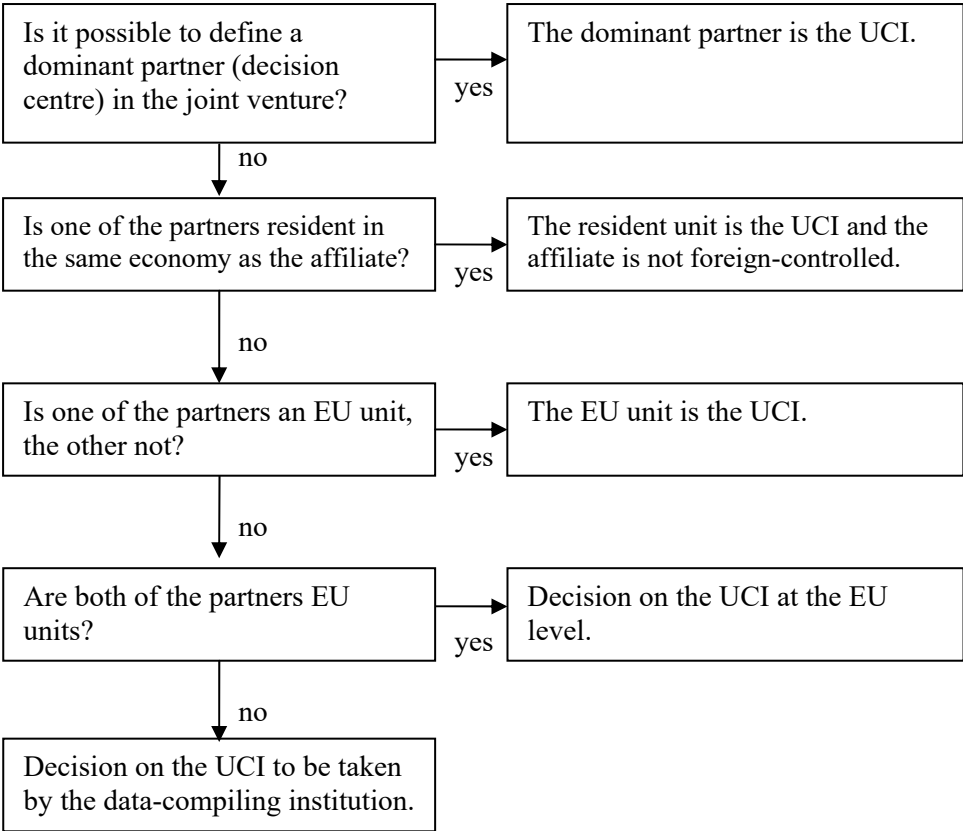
Is it possible to define a dominant partner (decision centre) in the joint venture?

yes

The dominant partner is the UCI.

no

Is one of the partners resident in the same economy as the affiliate?

yes

The resident unit is the UCI and the affiliate is not foreign-controlled.

no

Is one of the partners an EU unit, the other not?

yes

The EU unit is the UCI.

no

Are both of the partners EU units?

yes

Decision on the UCI at the EU level.

no

Decision on the UCI to be taken by the data-compiling institution.